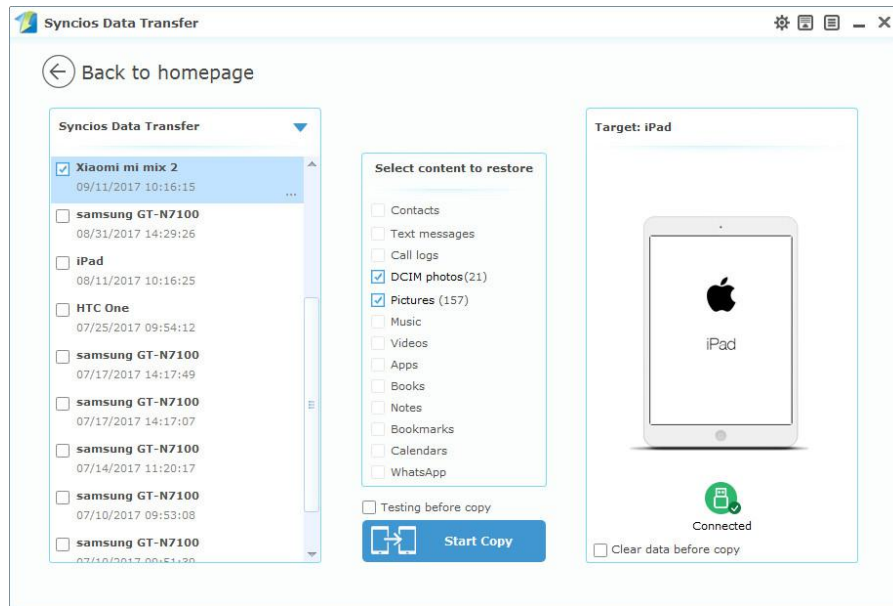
Syncios Data Transfer

Back to homepage

Syncios Data Transfer

Xiaomi mi mix 2
09/11/2017 10:16:15

samsung GT-N7100
08/31/2017 14:29:26

iPad
08/11/2017 10:16:25

HTC One
07/25/2017 09:54:12

samsung GT-N7100
07/17/2017 14:17:49

samsung GT-N7100
07/17/2017 14:17:07

samsung GT-N7100
07/14/2017 11:20:17

samsung GT-N7100
07/10/2017 09:53:08

samsung GT-N7100
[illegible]

Select content to restore

Contacts
Text messages
Call logs
DCIM photos(21)
Pictures (157)
Music
Videos
Apps
Books
Notes
Bookmarks
Calendars
WhatsApp

Testing before copy

Start Copy

Target: iPad

iPad

Connected

Clear data before copy